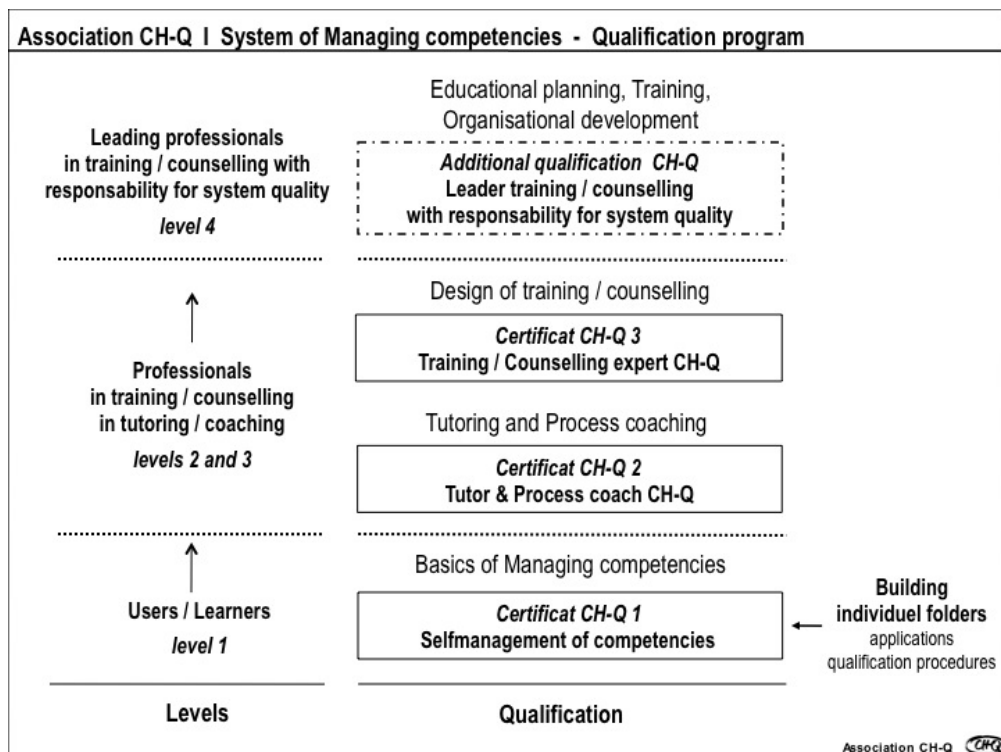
Association CH-Q I System of Managing competencies - Qualification program

Leading professionals in training / counselling with responsability for system quality
level 4

Educational planning, Training, Organisational development

Additional qualification CH-Q
Leader training / counselling with responsability for system quality

Professionals in training / counselling in tutoring / coaching
levels 2 and 3

Design of training / counselling

Certificat CH-Q 3
Training / Counselling expert CH-Q

Tutoring and Process coaching

Certificat CH-Q 2
Tutor & Process coach CH-Q

Users / Learners
level 1

Basics of Managing competencies

Certificat CH-Q 1
Selfmanagement of competencies

Building individuel folders
applications
qualification procedures

Levels

Qualification

Association CH-Q CHQ